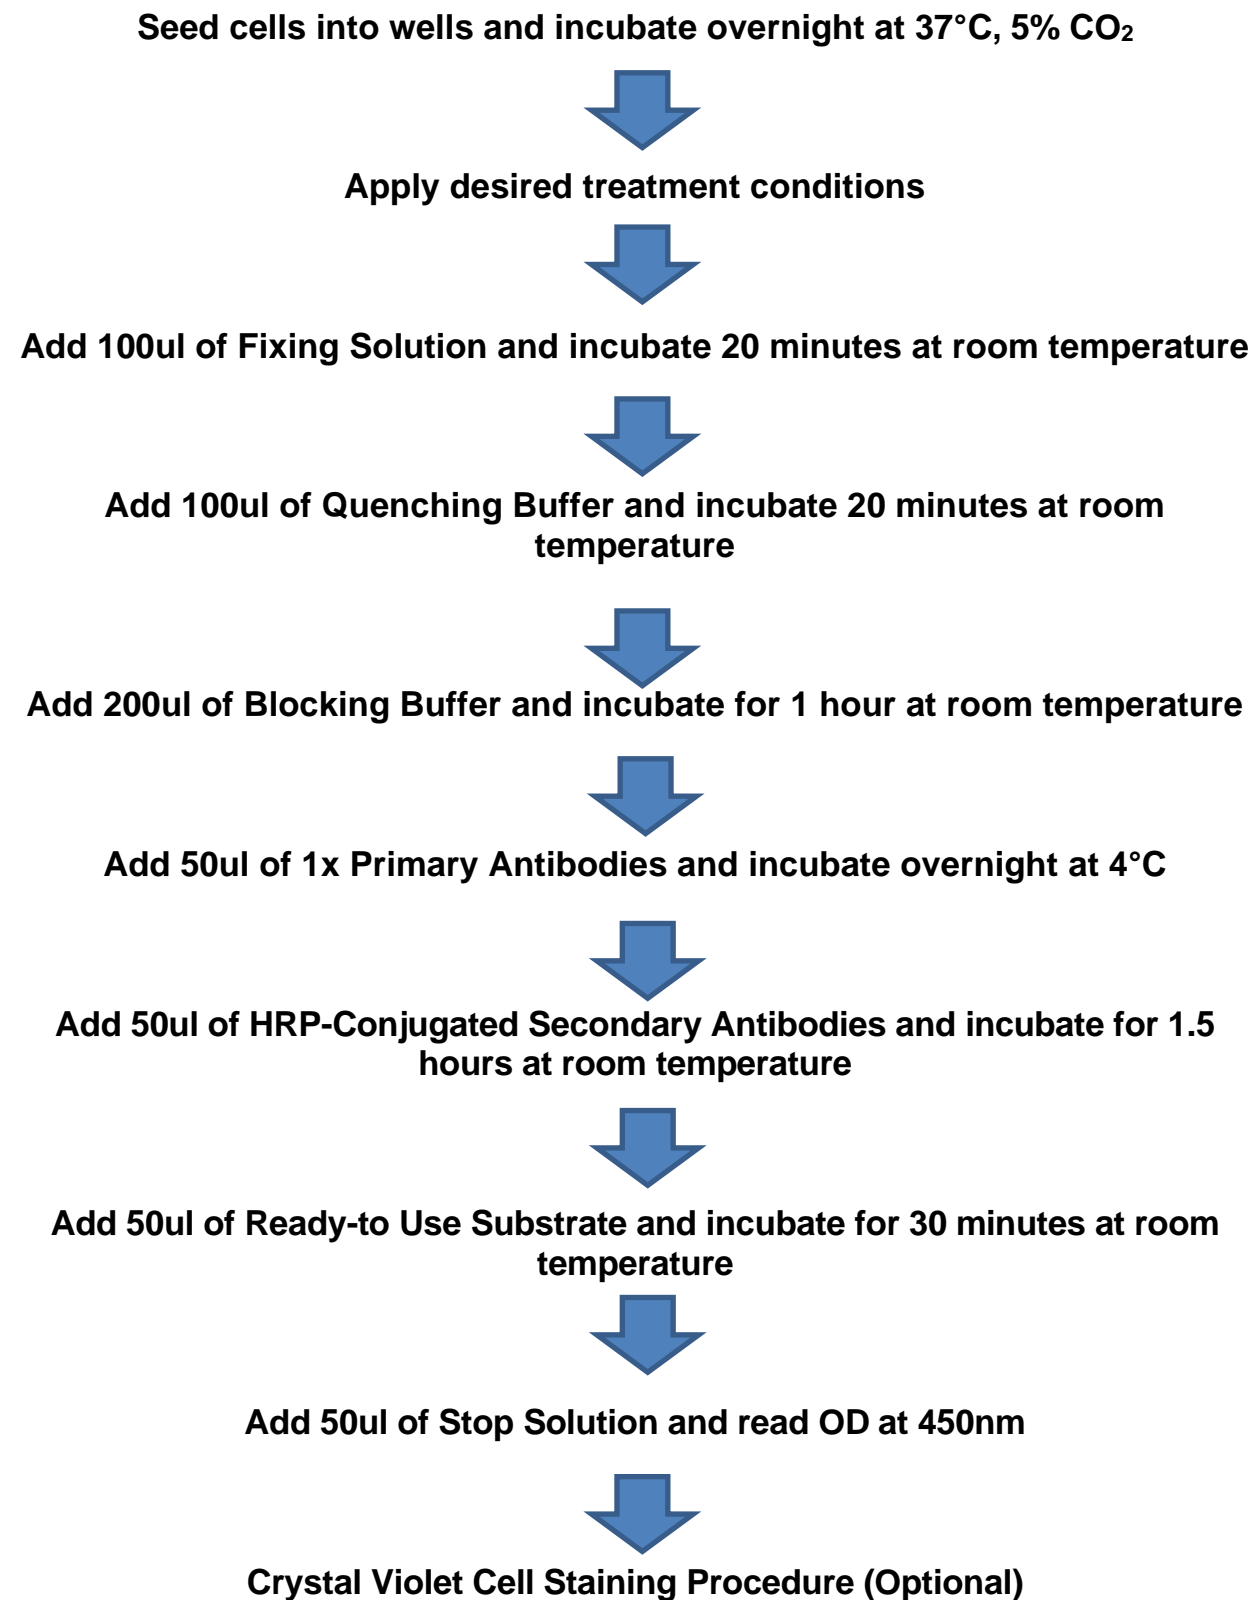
Seed cells into wells and incubate overnight at 37°C, 5% $CO_2$

Apply desired treatment conditions

Add 100ul of Fixing Solution and incubate 20 minutes at room temperature

Add 100ul of Quenching Buffer and incubate 20 minutes at room temperature

Add 200ul of Blocking Buffer and incubate for 1 hour at room temperature

Add 50ul of 1x Primary Antibodies and incubate overnight at 4°C

Add 50ul of HRP-Conjugated Secondary Antibodies and incubate for 1.5 hours at room temperature

Add 50ul of Ready-to Use Substrate and incubate for 30 minutes at room temperature

Add 50ul of Stop Solution and read OD at 450nm

Crystal Violet Cell Staining Procedure (Optional)